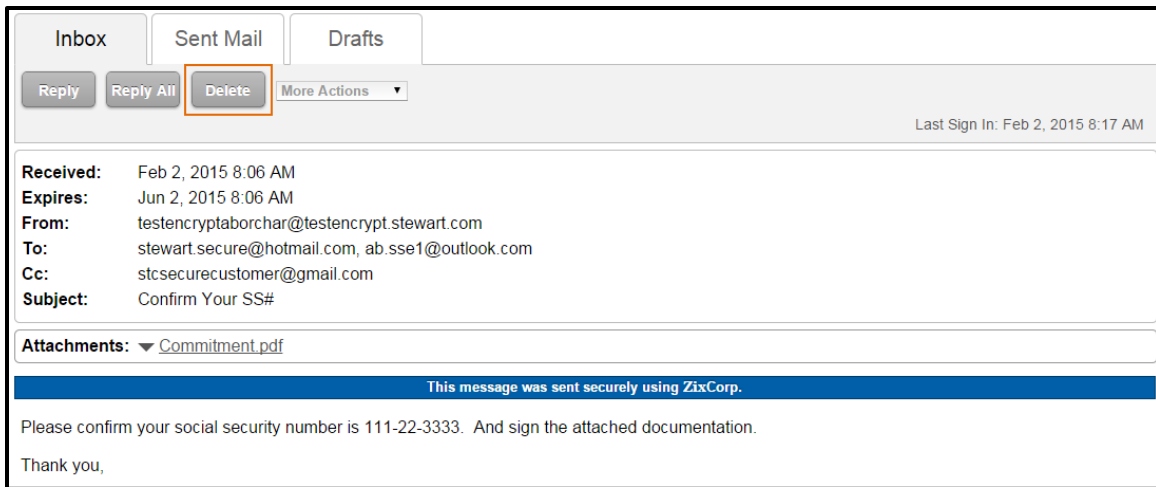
Inbox | Sent Mail | Drafts

Reply | Reply All | Delete | More Actions

Last Sign In: Feb 2, 2015 8:17 AM

Received: Feb 2, 2015 8:06 AM
Expires: Jun 2, 2015 8:06 AM
From: testencryptaborchar@testencrypt.stewart.com
To: stewart.secure@hotmail.com, ab.sse1@outlook.com
Cc: stcsecurecustomer@gmail.com
Subject: Confirm Your SS#

Attachments: Commitment.pdf

This message was sent securely using ZixCorp.

Please confirm your social security number is 111-22-3333. And sign the attached documentation.

Thank you,